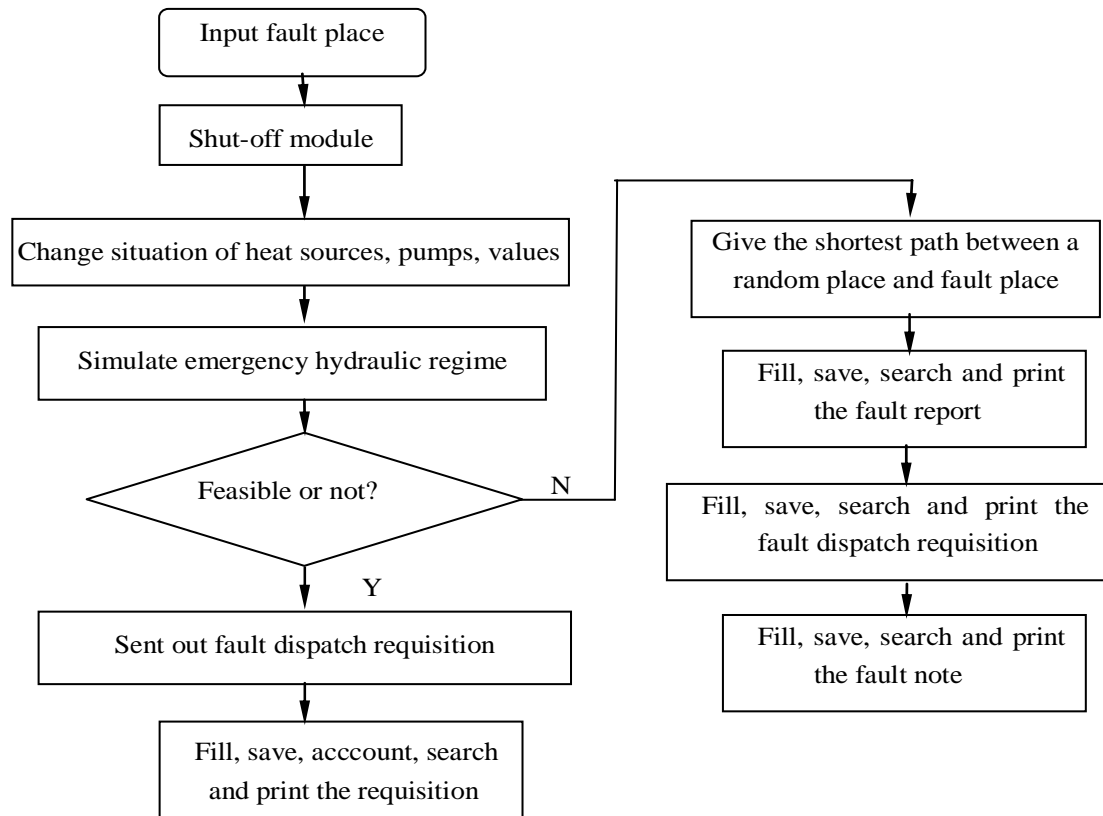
Input fault place

Shut-off module

Change situation of heat sources, pumps, values

Simulate emergency hydraulic regime

Feasible or not?

N

Y

Sent out fault dispatch requisition

Fill, save, acccount, search and print the requisition

Give the shortest path between a random place and fault place

Fill, save, search and print the fault report

Fill, save, search and print the fault dispatch requisition

Fill, save, search and print the fault note